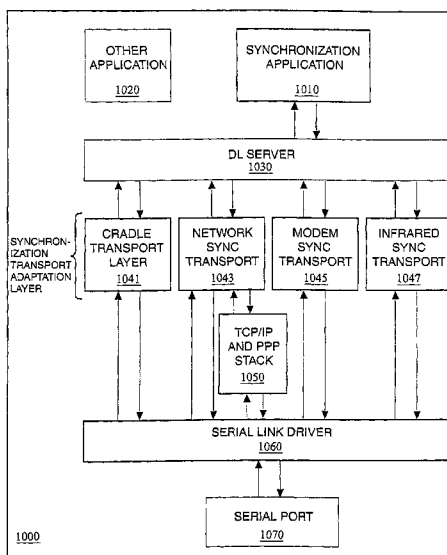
OTHER APPLICATION
1020

SYNCHRONIZATION APPLICATION
1010

DL SERVER
1030

SYNCHRONIZATION TRANSPORT ADAPTATION LAYER

CRADLE TRANSPORT LAYER
1041

NETWORK SYNC TRANSPORT
1043

MODEM SYNC TRANSPORT
1045

INFRARED SYNC TRANSPORT
1047

TCP/IP AND PPP STACK
1050

SERIAL LINK DRIVER
1060

SERIAL PORT
1070

1000